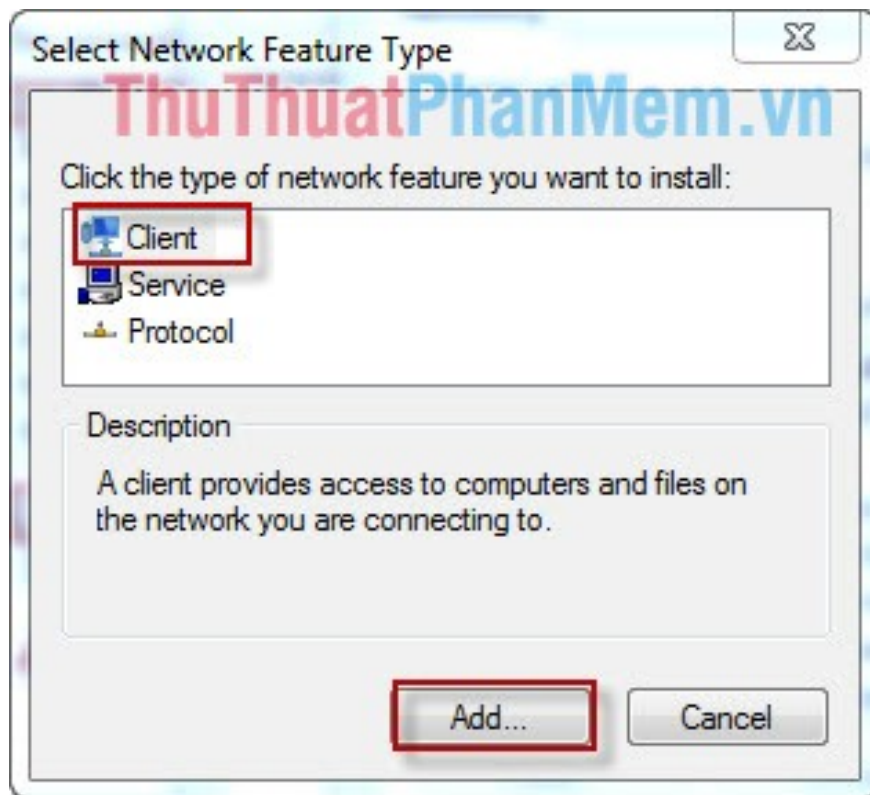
Select Network Feature Type

ThuThuatPhanMem.vn

Click the type of network feature you want to install:

Client
Service
Protocol

Description

A client provides access to computers and files on the network you are connecting to.

Add...

Cancel